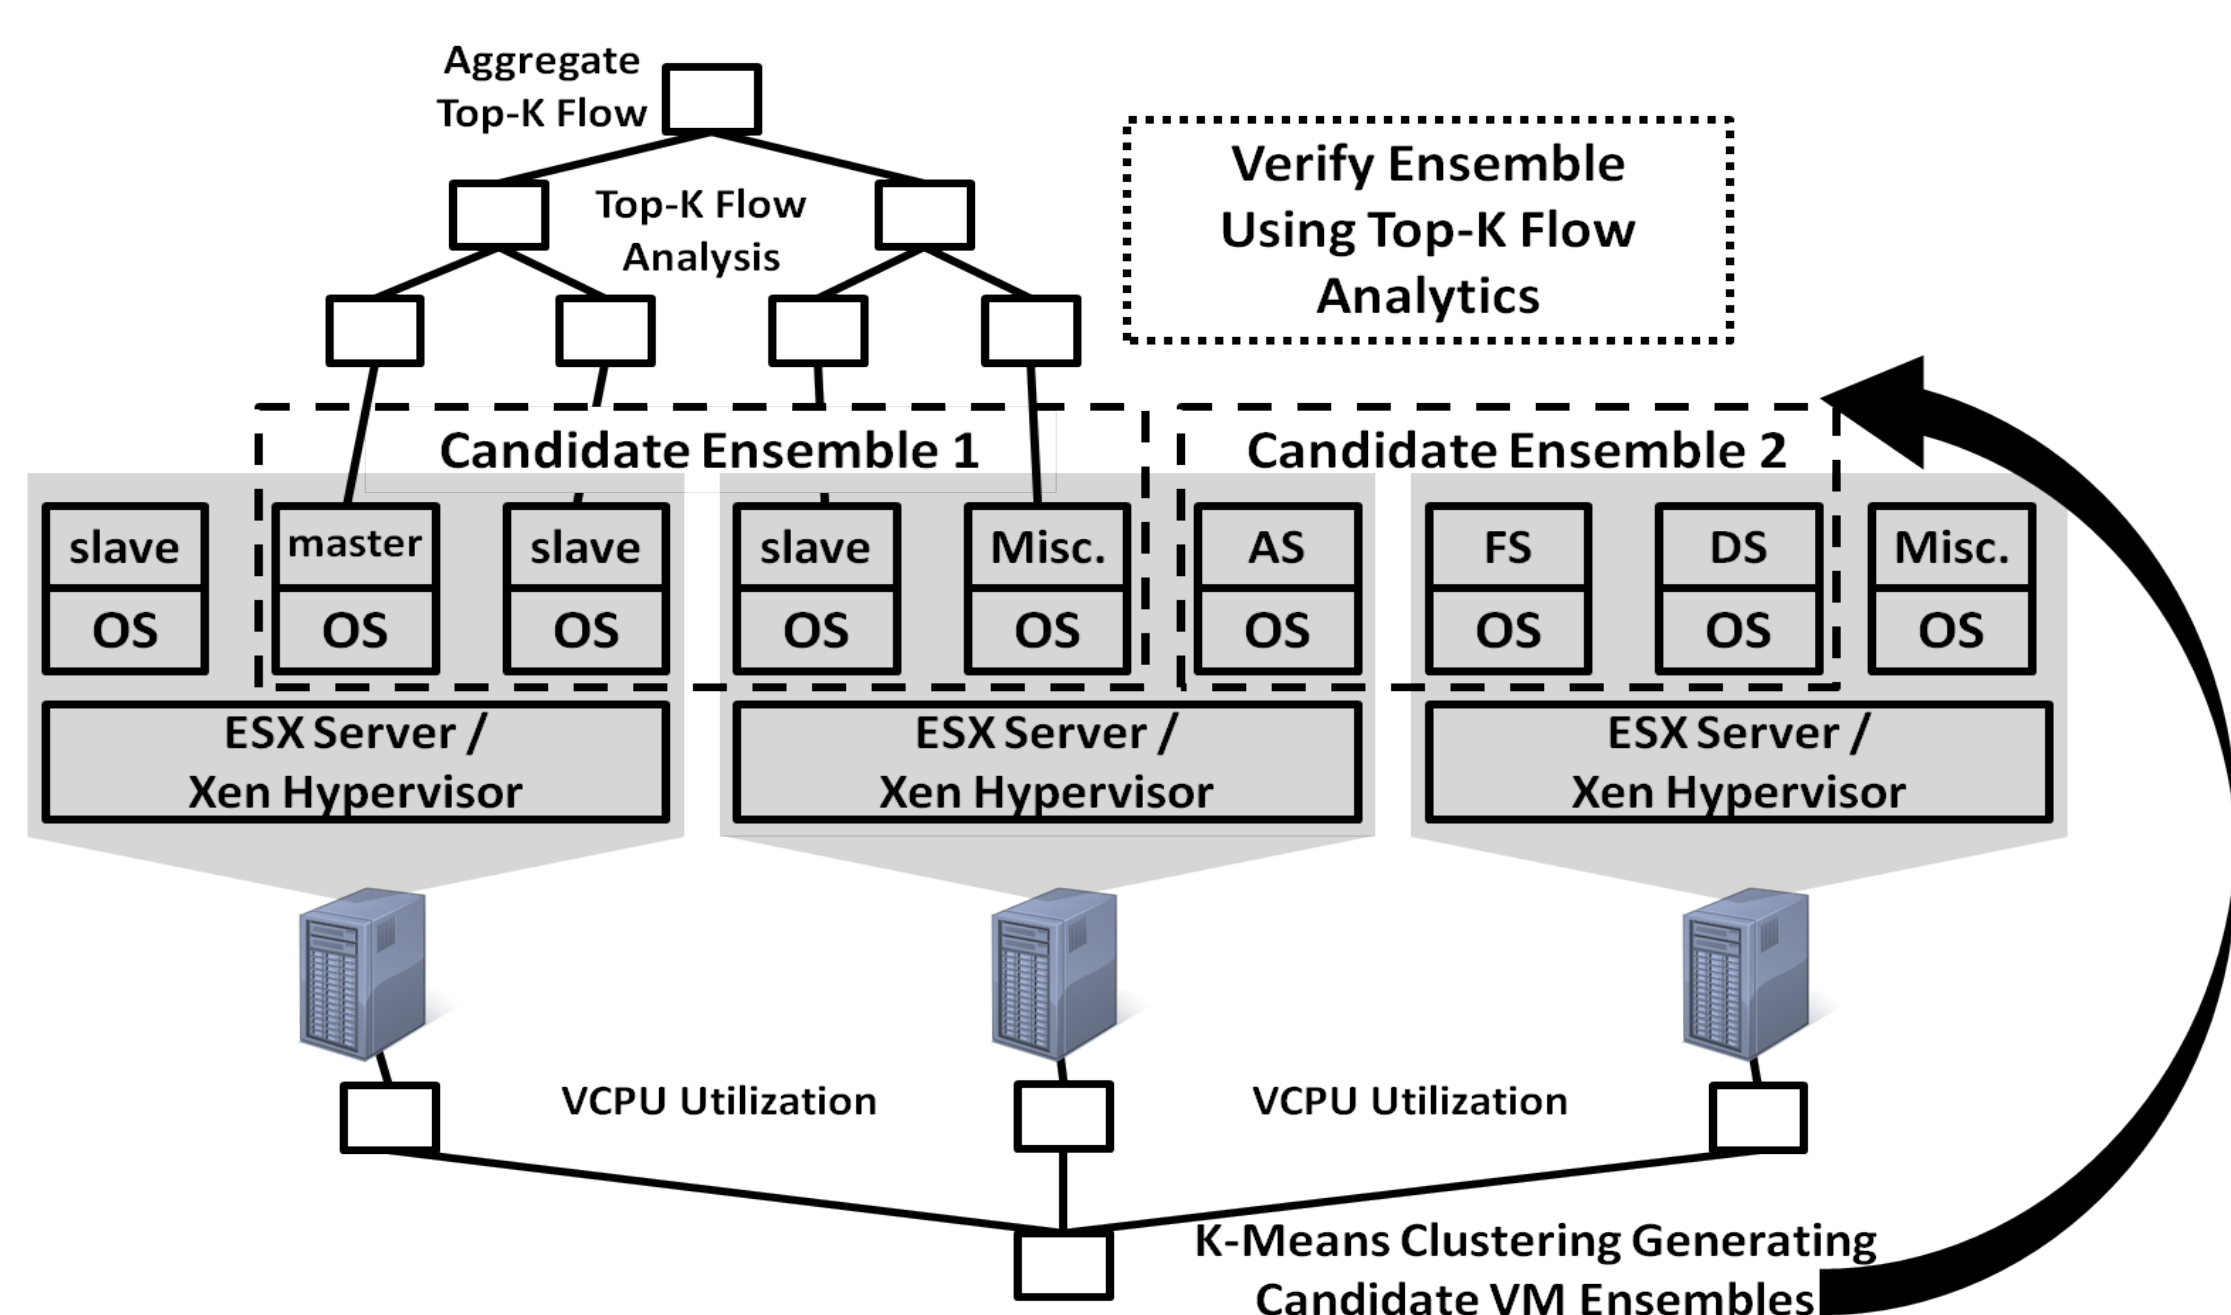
Aggregate Top-K Flow

Top-K Flow Analysis

Verify Ensemble Using Top-K Flow Analytics

Candidate Ensemble 1

Candidate Ensemble 2

slave
OS

master
OS

slave
OS

slave
OS

Misc.
OS

AS
OS

FS
OS

DS
OS

Misc.
OS

ESX Server / Xen Hypervisor

ESX Server / Xen Hypervisor

ESX Server / Xen Hypervisor

VCPU Utilization

VCPU Utilization

K-Means Clustering Generating Candidate VM Ensembles